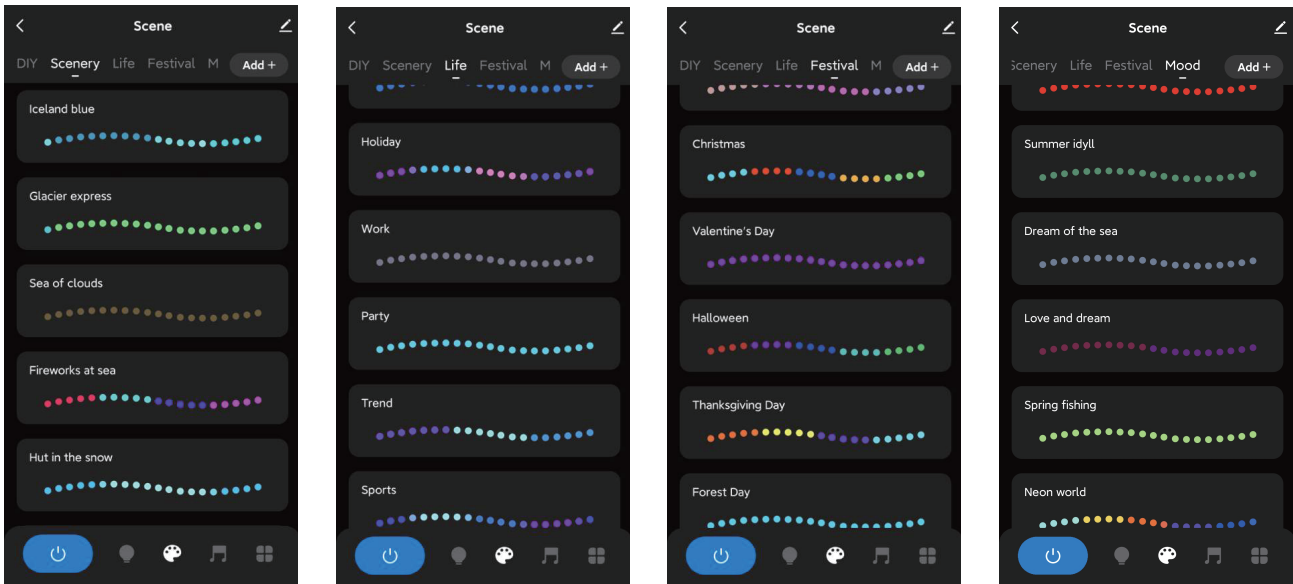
Scene

DIY Scenery Life Festival M Add +

Iceland blue

Glacier express

Sea of clouds

Fireworks at sea

Hut in the snow

Scene

DIY Scenery Life Festival M Add +

Holiday

Work

Party

Trend

Sports

Scene

DIY Scenery Life Festival M Add +

Christmas

Valentine's Day

Halloween

Thanksgiving Day

Forest Day

Scene

Scenery Life Festival Mood Add +

Summer idyll

Dream of the sea

Love and dream

Spring fishing

Neon world